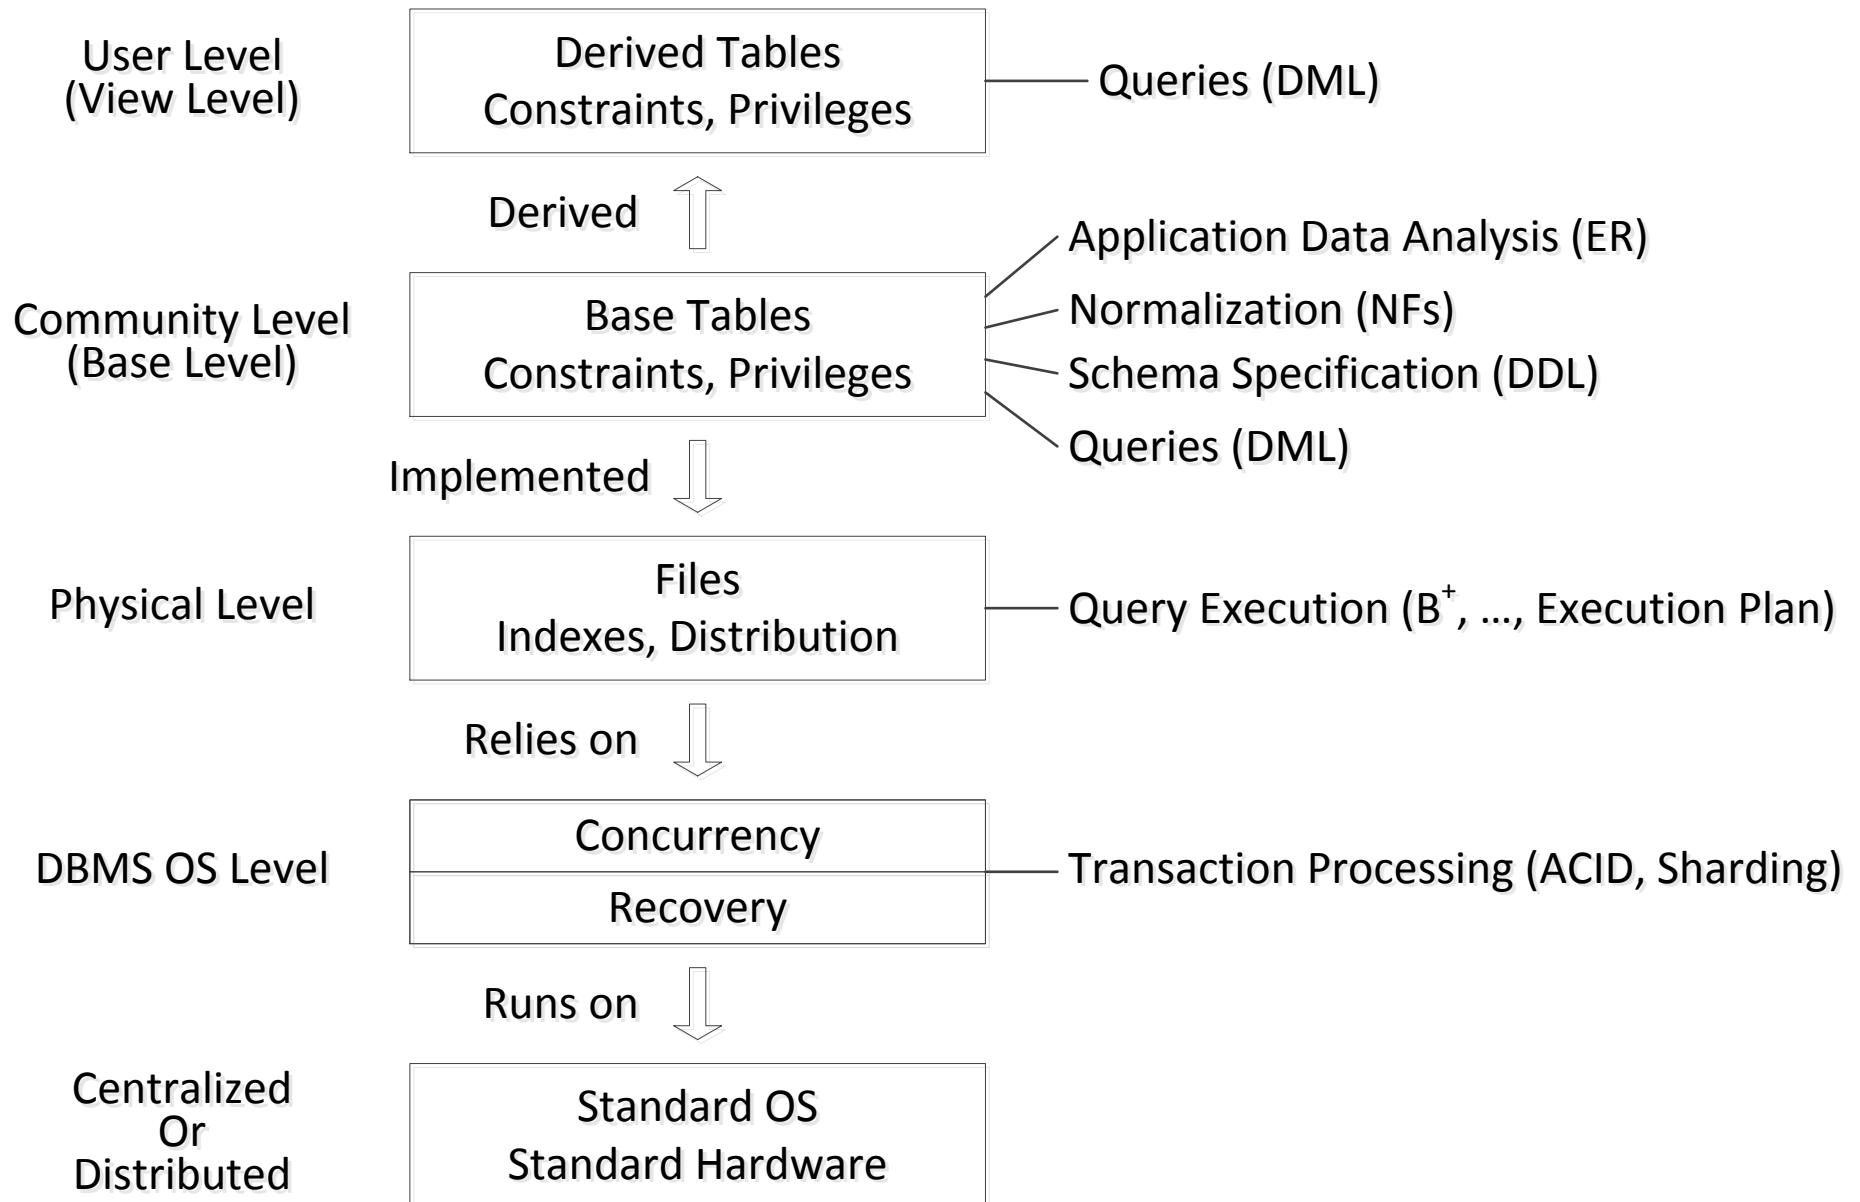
User Level
(View Level)

Derived Tables
Constraints, Privileges

Queries (DML)

Derived

Application Data Analysis (ER)

Community Level
(Base Level)

Base Tables
Constraints, Privileges

Normalization (NFs)

Schema Specification (DDL)

Queries (DML)

Implemented

Physical Level

Files
Indexes, Distribution

Query Execution ($B^+$, …, Execution Plan)

Relies on

DBMS OS Level

Concurrency

Recovery

Transaction Processing (ACID, Sharding)

Runs on

Centralized
Or
Distributed

Standard OS
Standard Hardware